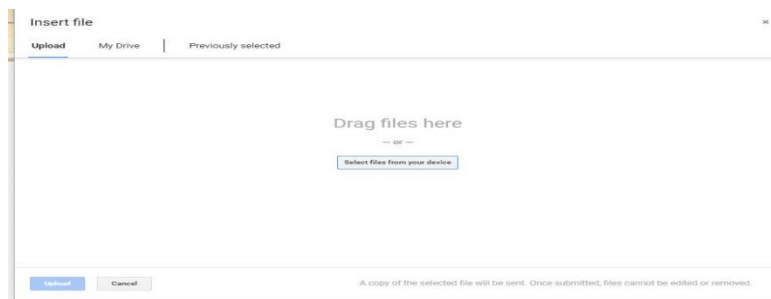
Insert file

×

Upload My Drive Previously selected

Drag files here

— or —

Select files from your device

Upload Cancel

A copy of the selected file will be sent. Once submitted, files cannot be edited or removed.